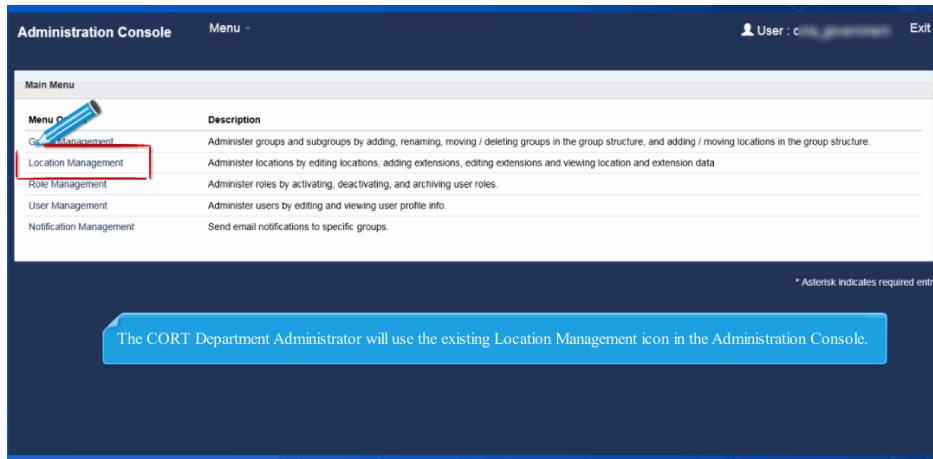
Administration Console

Menu

User : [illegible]

Exit

Main Menu

| Menu O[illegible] | Description |
|---|---|
| G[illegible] Management | Administer groups and subgroups by adding, renaming, moving / deleting groups in the group structure, and adding / moving locations in the group structure. |
| Location Management | Administer locations by editing locations, adding extensions, editing extensions and viewing location and extension data |
| Role Management | Administer roles by activating, deactivating, and archiving user roles. |
| User Management | Administer users by editing and viewing user profile info. |
| Notification Management | Send email notifications to specific groups. |

* Asterisk indicates required entr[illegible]

The CORT Department Administrator will use the existing Location Management icon in the Administration Console.